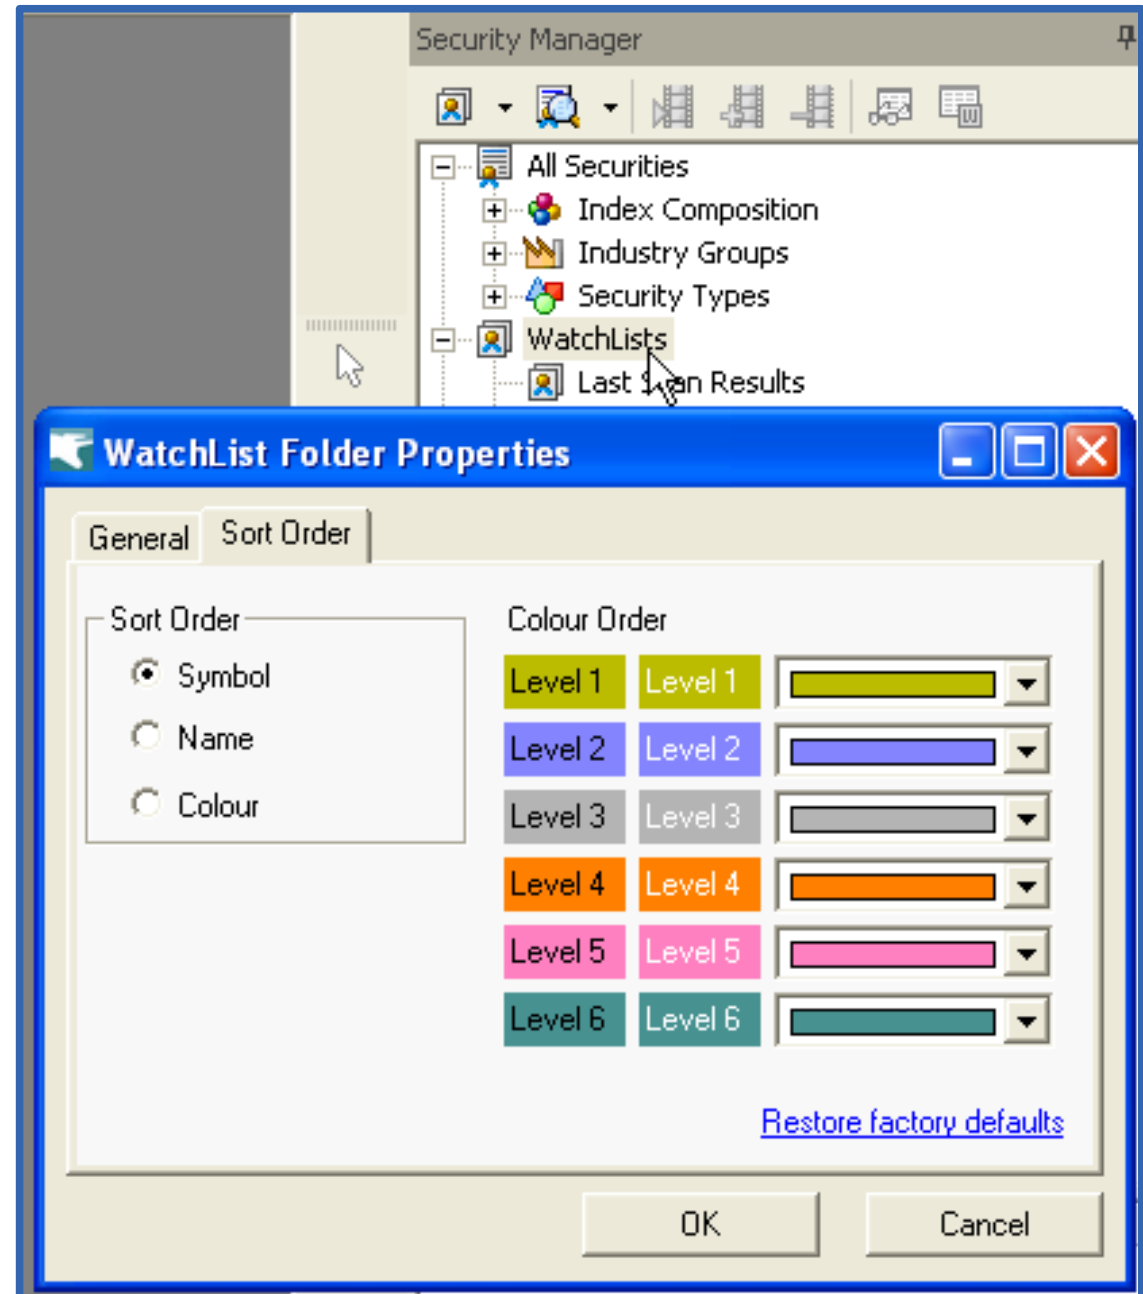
Security Manager

All Securities
Index Composition
Industry Groups
Security Types
WatchLists
Last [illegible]n Results

WatchList Folder Properties

General
Sort Order

Sort Order
Symbol
Name
Colour

Colour Order
Level 1 Level 1
Level 2 Level 2
Level 3 Level 3
Level 4 Level 4
Level 5 Level 5
Level 6 Level 6

Restore factory defaults

OK
Cancel